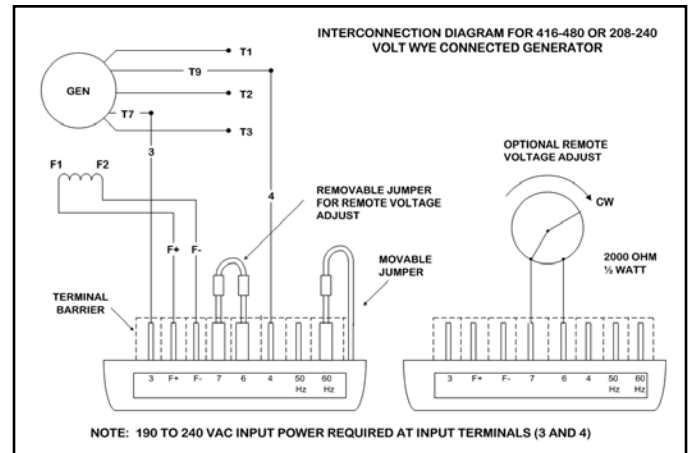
INTERCONNECTION DIAGRAM FOR 416-480 OR 208-240 VOLT WYE CONNECTED GENERATOR

GEN

T1

T9

T2

T7

T3

3

4

F1 F2

F+ F-

REMOVABLE JUMPER FOR REMOTE VOLTAGE ADJUST

MOVABLE JUMPER

TERMINAL BARRIER

3 F+ F- 7 6 4 50 Hz 60 Hz

OPTIONAL REMOTE VOLTAGE ADJUST

CW

2000 OHM ½ WATT

3 F+ F- 7 6 4 50 Hz 60 Hz

NOTE: 190 TO 240 VAC INPUT POWER REQUIRED AT INPUT TERMINALS (3 AND 4)